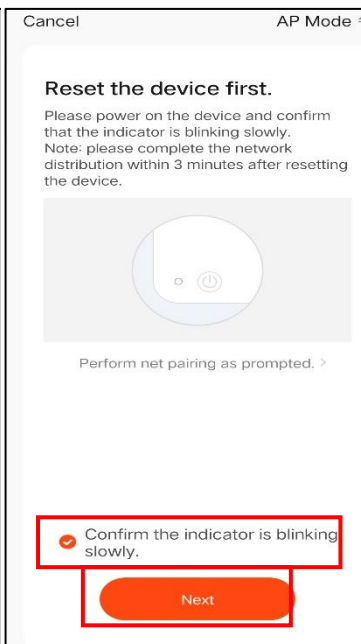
Cancel AP Mode

Reset the device first.

Please power on the device and confirm that the indicator is blinking slowly.
Note: please complete the network distribution within 3 minutes after resetting the device.

Perform net pairing as prompted. >

Confirm the indicator is blinking slowly.

Next